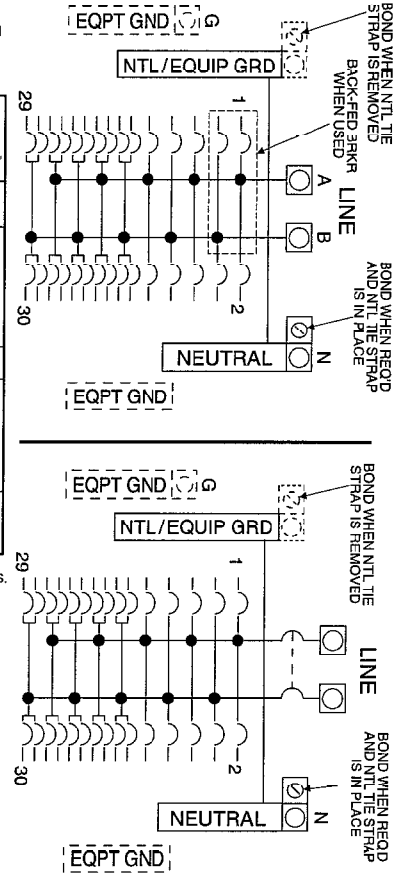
EQPT GND G
BOND WHEN NTL TIE STRAP IS REMOVED
NTL/EQUIP GRD
BACK-FED BRKR WHEN USED
1
29
LINE
A
B
2
30
BOND WHEN REQD AND NTL TIE STRAP IS IN PLACE
N
NEUTRAL
EQPT GND

EQPT GND G
BOND WHEN NTL TIE STRAP IS REMOVED
NTL/EQUIP GRD
1
29
LINE
2
30
BOND WHEN REQD AND NTL TIE STRAP IS IN PLACE
N
NEUTRAL
EQPT GND